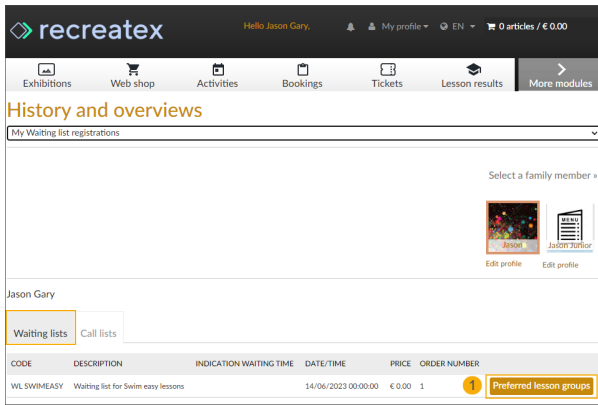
recreatex

Hello Jason Gary,

My profile

EN

0 articles / € 0.00

Exhibitions

Web shop

Activities

Bookings

Tickets

Lesson results

More modules

History and overviews

My Waiting list registrations

Select a family member »

Jason

Jason Junior

Edit profile

Edit profile

Jason Gary

Waiting lists

Call lists

| CODE | DESCRIPTION | INDICATION WAITING TIME | DATE/TIME | PRICE | ORDER NUMBER | |
|---|---|---|---|---|---|---|
| WL SWIMEASY | Waiting list for Swim easy lessons | | 14/06/2023 00:00:00 | € 0.00 | 1 | 1 Preferred lesson groups |